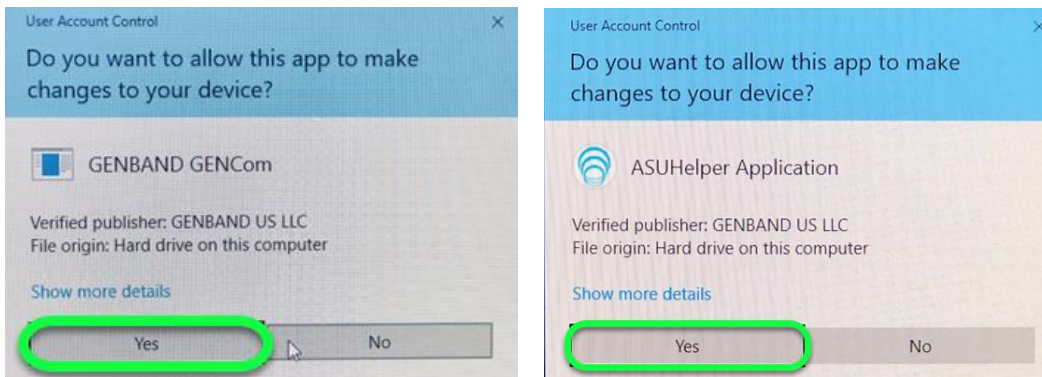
User Account Control

×

Do you want to allow this app to make changes to your device?

GENBAND GENCom

Verified publisher: GENBAND US LLC
File origin: Hard drive on this computer

Show more details

Yes

No

User Account Control

×

Do you want to allow this app to make changes to your device?

ASUHelper Application

Verified publisher: GENBAND US LLC
File origin: Hard drive on this computer

Show more details

Yes

No